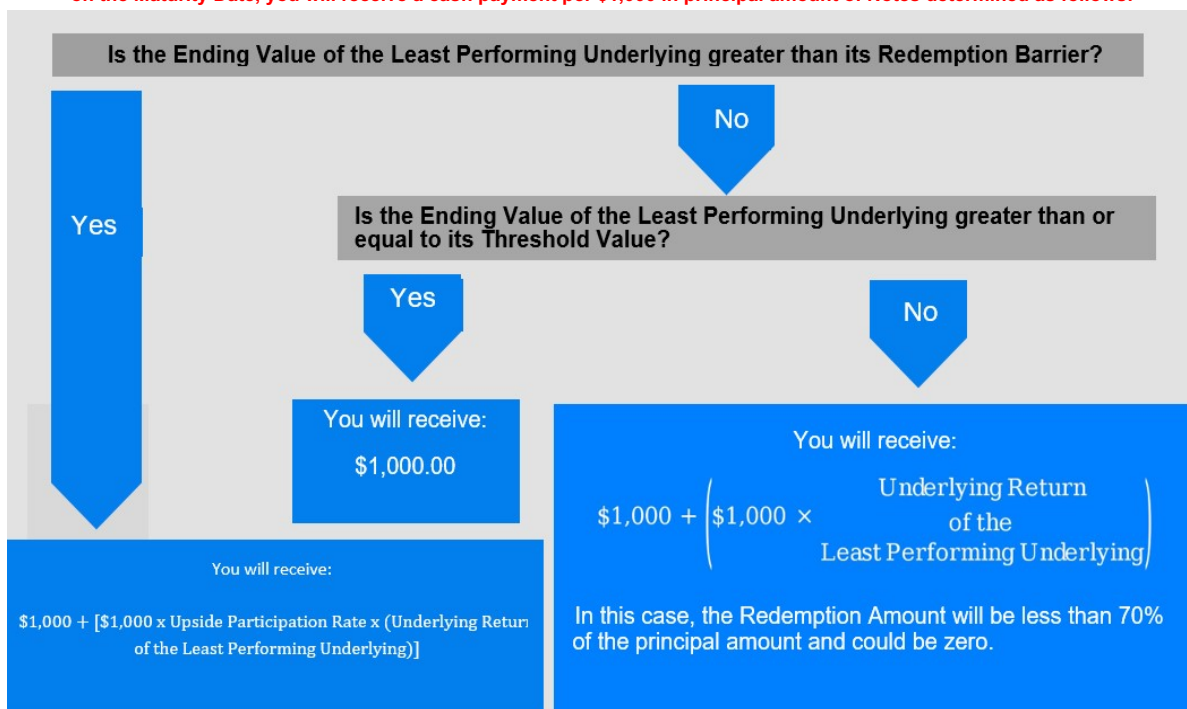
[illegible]

Is the Ending Value of the Least Performing Underlying greater than its Redemption Barrier?

Yes

No

Is the Ending Value of the Least Performing Underlying greater than or equal to its Threshold Value?

Yes

No

You will receive:

$1,000.00

You will receive:

$1,000 + $\left(\$1,000 \times \begin{matrix}\text{Underlying Return} \\ \text{of the} \\ \text{Least Performing Underlying}\end{matrix}\right)$

In this case, the Redemption Amount will be less than 70% of the principal amount and could be zero.

You will receive:

$1,000 + [$1,000 x Upside Participation Rate x (Underlying Retur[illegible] of the Least Performing Underlying)]